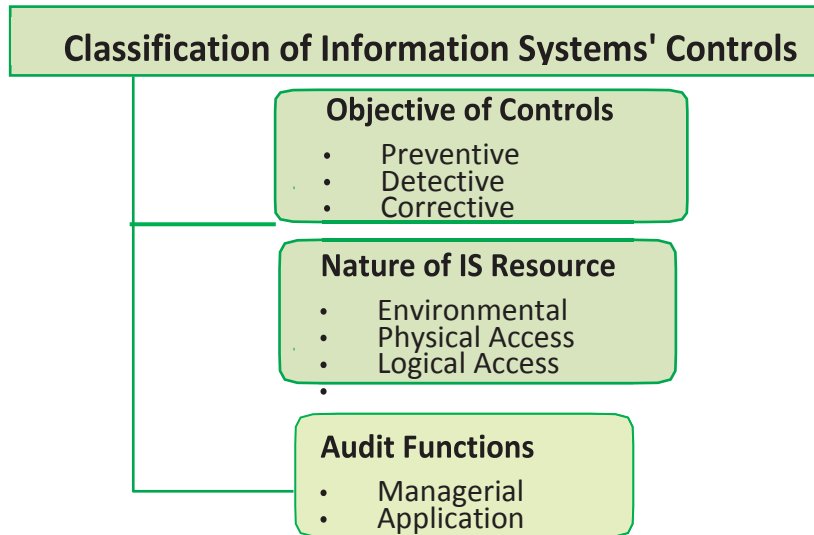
Classification of Information Systems' Controls

Objective of Controls

- Preventive
- Detective
- Corrective

Nature of IS Resource

- Environmental
- Physical Access
- Logical Access
-

Audit Functions

- Managerial
- Application